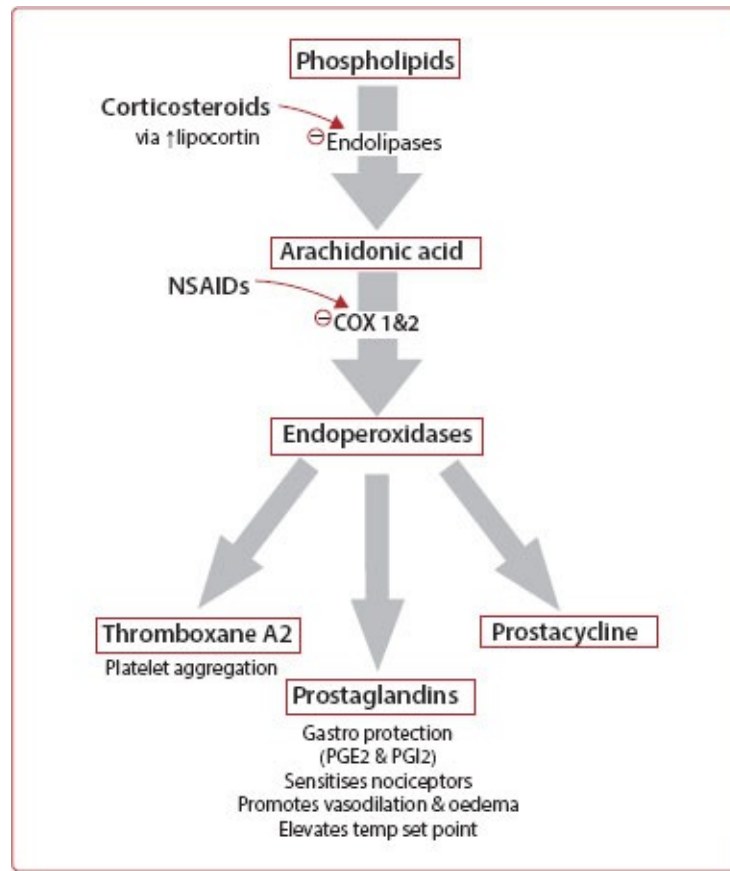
Phospholipids

Corticosteroids
via ↑lipocortin

⊖Endolipases

Arachidonic acid

NSAIDs

⊖COX 1&2

Endoperoxidases

Thromboxane A2
Platelet aggregation

Prostacycline

Prostaglandins
Gastro protection
(PGE2 & PGI2)
Sensitises nociceptors
Promotes vasodilation & oedema
Elevates temp set point